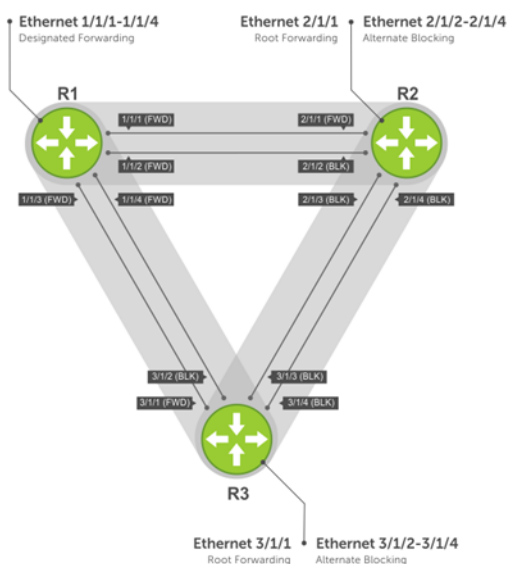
Ethernet 1/1/1-1/1/4
Designated Forwarding

Ethernet 2/1/1
Root Forwarding

Ethernet 2/1/2-2/1/4
Alternate Blocking

R1

R2

1/1/1 (FWD)

2/1/1 (FWD)

1/1/2 (FWD)

2/1/2 (BLK)

1/1/3 (FWD)

1/1/4 (FWD)

2/1/3 (BLK)

2/1/4 (BLK)

3/1/2 (BLK)

3/1/3 (BLK)

3/1/1 (FWD)

3/1/4 (BLK)

R3

Ethernet 3/1/1
Root Forwarding

Ethernet 3/1/2-3/1/4
Alternate Blocking